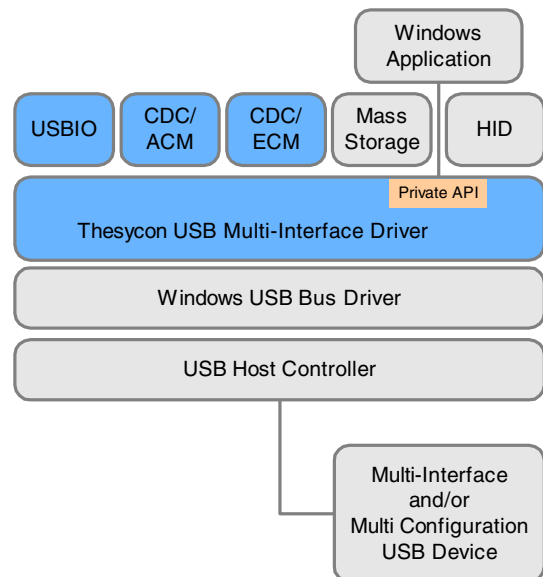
Windows Application

USBIO

CDC/ ACM

CDC/ ECM

Mass Storage

HID

Private API

Thesycon USB Multi-Interface Driver

Windows USB Bus Driver

USB Host Controller

Multi-Interface and/or Multi Configuration USB Device